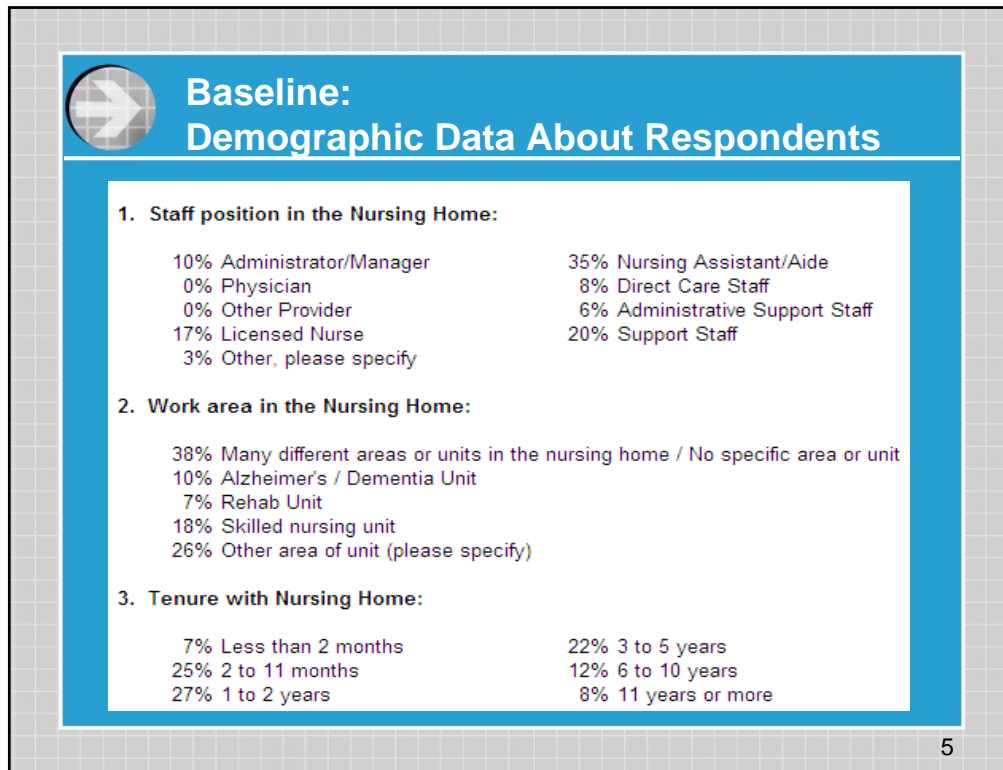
Baseline:
Demographic Data About Respondents

1. Staff position in the Nursing Home:

10% Administrator/Manager
0% Physician
0% Other Provider
17% Licensed Nurse
3% Other, please specify

35% Nursing Assistant/Aide
8% Direct Care Staff
6% Administrative Support Staff
20% Support Staff

2. Work area in the Nursing Home:

38% Many different areas or units in the nursing home / No specific area or unit
10% Alzheimer's / Dementia Unit
7% Rehab Unit
18% Skilled nursing unit
26% Other area of unit (please specify)

3. Tenure with Nursing Home:

7% Less than 2 months
25% 2 to 11 months
27% 1 to 2 years

22% 3 to 5 years
12% 6 to 10 years
8% 11 years or more

5